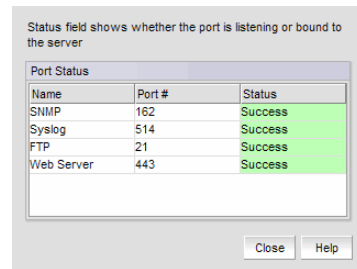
Status field shows whether the port is listening or bound to the server

Port Status

| Name | Port # | Status |
|---|---|---|
| SNMP | 162 | Success |
| Syslog | 514 | Success |
| FTP | 21 | Success |
| Web Server | 443 | Success |

Close Help